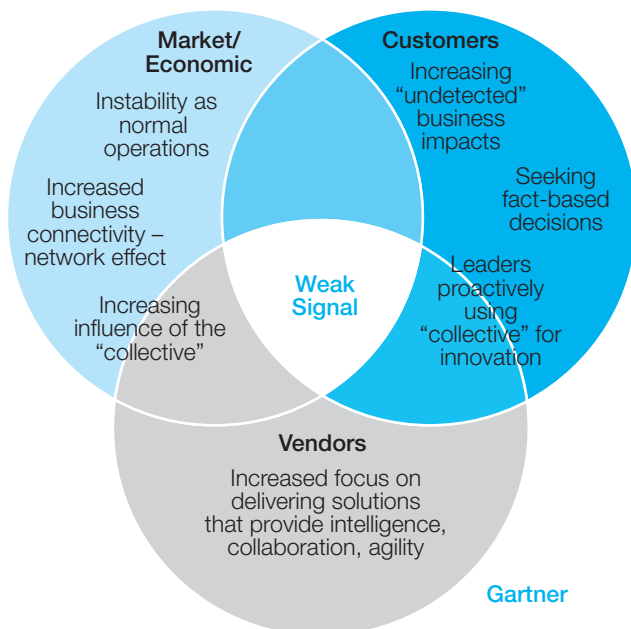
Market/ Economic

Instability as normal operations

Increased business connectivity – network effect

Increasing influence of the "collective"

Customers

Increasing "undetected" business impacts

Seeking fact-based decisions

Leaders proactively using "collective" for innovation

Weak Signal

Vendors

Increased focus on delivering solutions that provide intelligence, collaboration, agility

Gartner